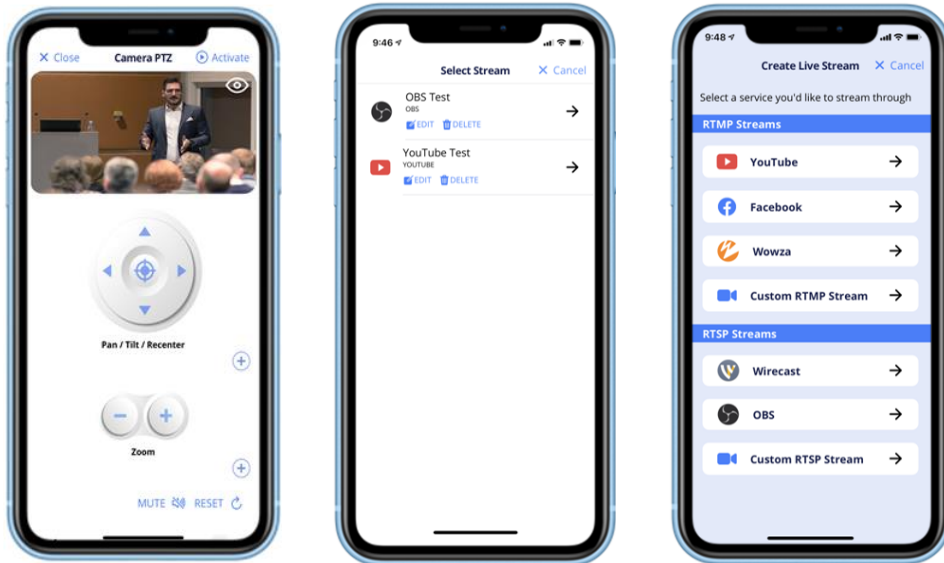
Close Camera PTZ Activate

Pan / Tilt / Recenter

Zoom

MUTE RESET

9:46

Select Stream Cancel

OBS Test
OBS
EDIT DELETE

YouTube Test
YOUTUBE
EDIT DELETE

9:48

Create Live Stream Cancel

Select a service you'd like to stream through

RTMP Streams

YouTube

Facebook

Wowza

Custom RTMP Stream

RTSP Streams

Wirecast

OBS

Custom RTSP Stream